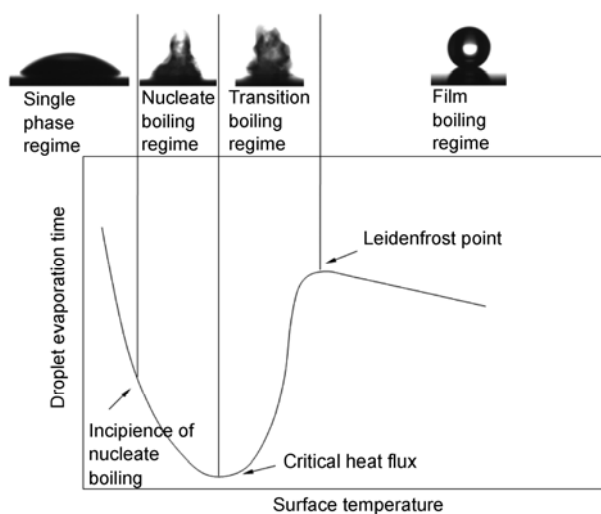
Single phase regime

Nucleate boiling regime

Transition boiling regime

Film boiling regime

Droplet evaporation time

Leidenfrost point

Incipience of nucleate boiling

Critical heat flux

Surface temperature